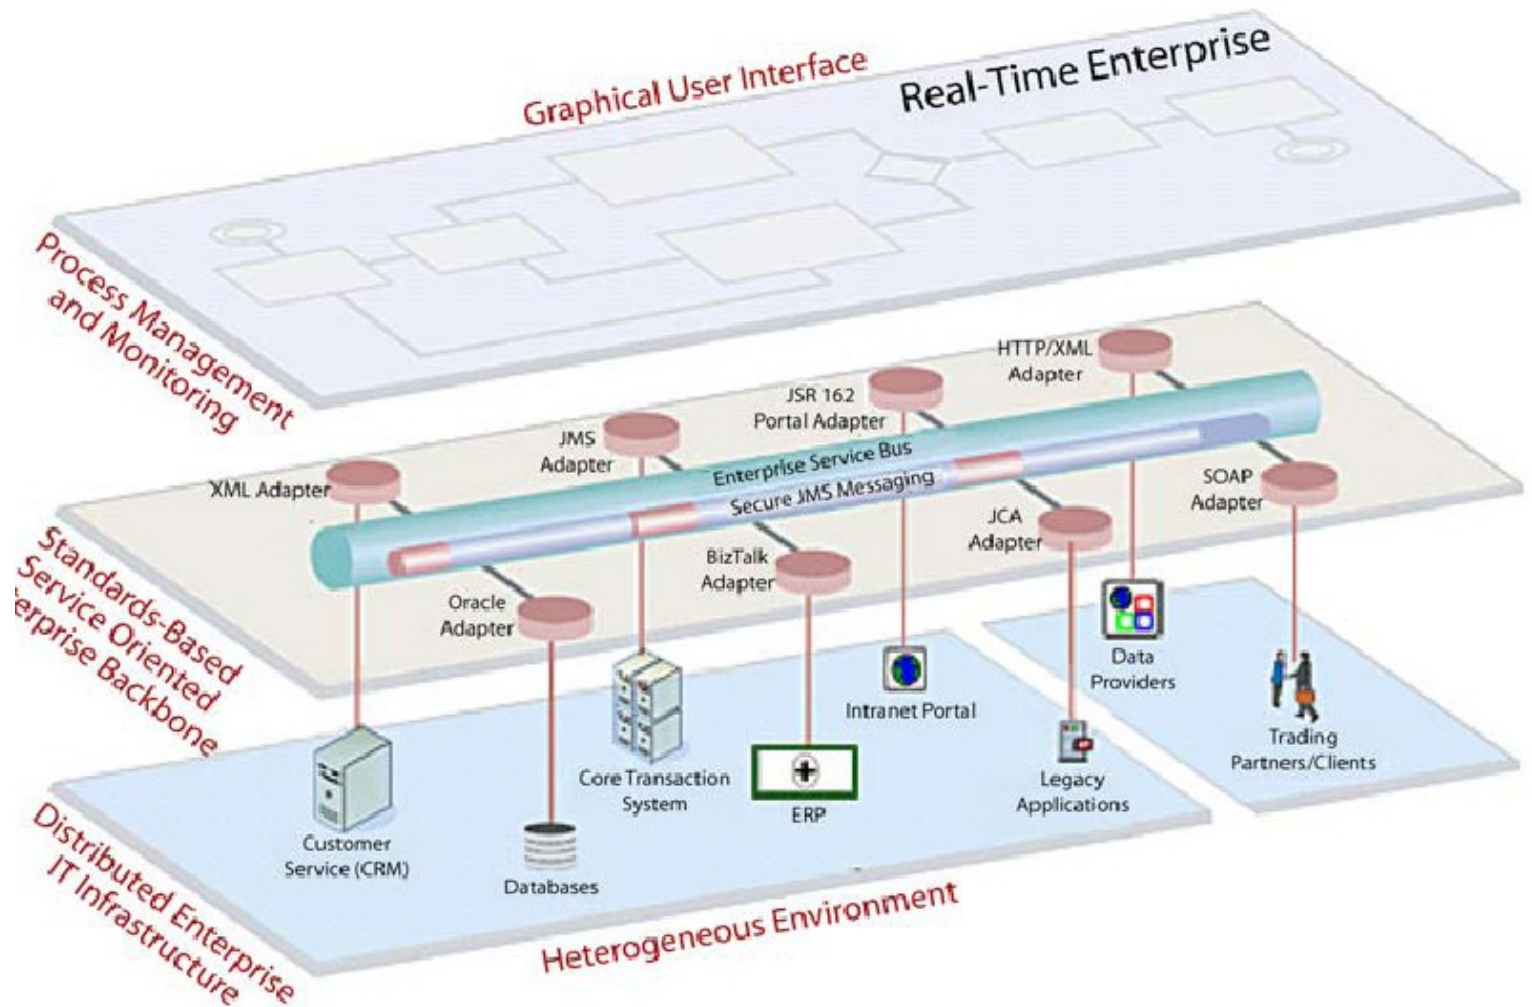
Graphical User Interface

Real-Time Enterprise

Process Management and Monitoring

HTTP/XML Adapter

JSR 162 Portal Adapter

JMS Adapter

Enterprise Service Bus

Secure JMS Messaging

XML Adapter

SOAP Adapter

JCA Adapter

BizTalk Adapter

Oracle Adapter

Standards-Based Service Oriented erprise Backbone

Data Providers

Intranet Portal

Trading Partners/Clients

Core Transaction System

ERP

Legacy Applications

Customer Service (CRM)

Databases

Distributed Enterprise IT Infrastructure

Heterogeneous Environment